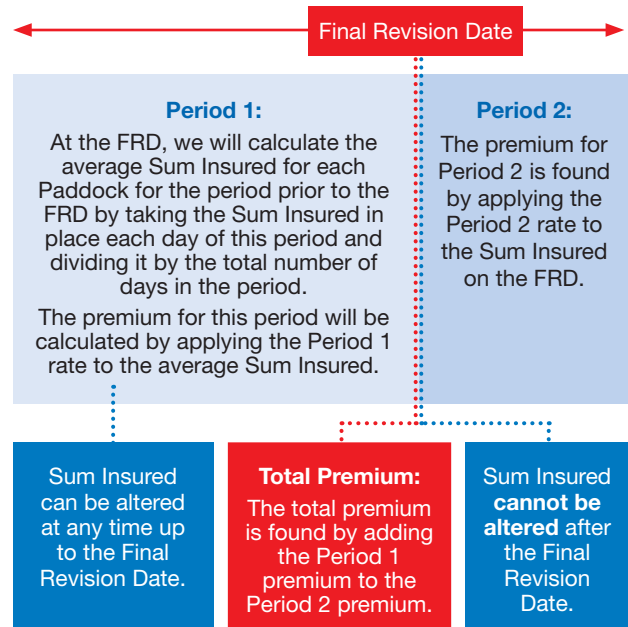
Final Revision Date

**Period 1:**

At the FRD, we will calculate the average Sum Insured for each Paddock for the period prior to the FRD by taking the Sum Insured in place each day of this period and dividing it by the total number of days in the period.

The premium for this period will be calculated by applying the Period 1 rate to the average Sum Insured.

**Period 2:**

The premium for Period 2 is found by applying the Period 2 rate to the Sum Insured on the FRD.

Sum Insured can be altered at any time up to the Final Revision Date.

**Total Premium:**

The total premium is found by adding the Period 1 premium to the Period 2 premium.

Sum Insured **cannot be altered** after the Final Revision Date.